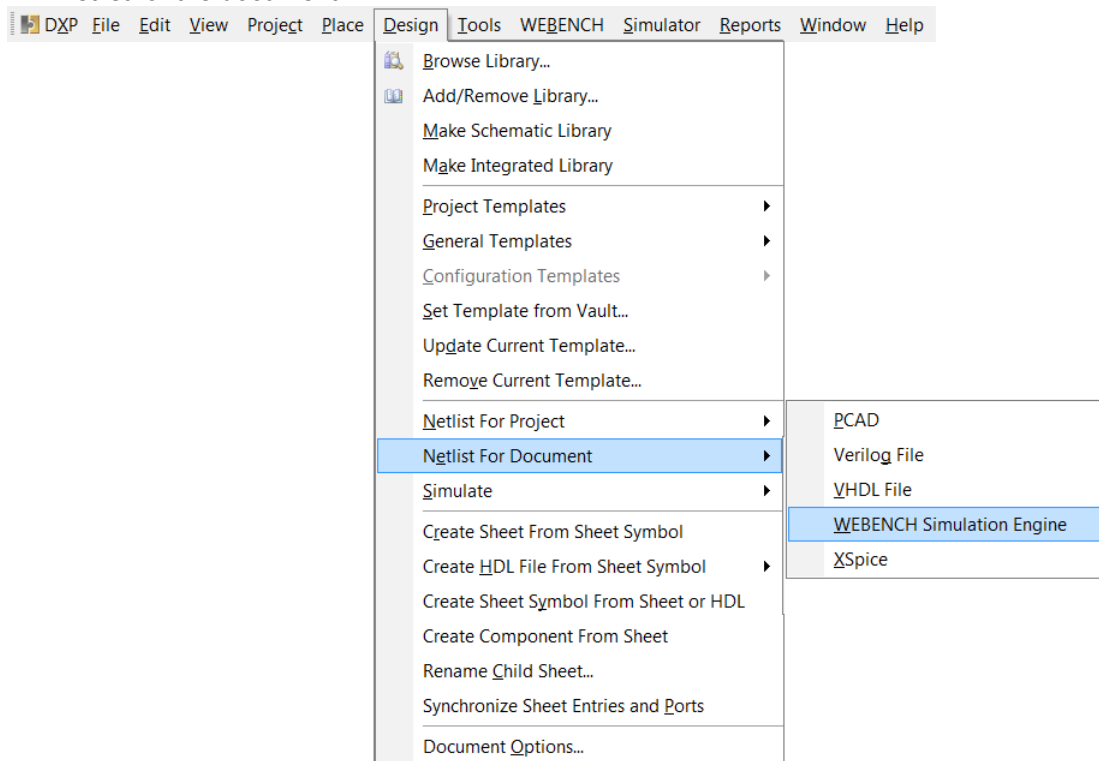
DXP File Edit View Project Place Design Tools WEBENCH Simulator Reports Window Help

Browse Library...
Add/Remove Library...
Make Schematic Library
Make Integrated Library
Project Templates
General Templates
Configuration Templates
Set Template from Vault...
Update Current Template...
Remove Current Template...
Netlist For Project
Netlist For Document
Simulate
Create Sheet From Sheet Symbol
Create HDL File From Sheet Symbol
Create Sheet Symbol From Sheet or HDL
Create Component From Sheet
Rename Child Sheet...
Synchronize Sheet Entries and Ports
Document Options...

PCAD
Verilog File
VHDL File
WEBENCH Simulation Engine
XSpice